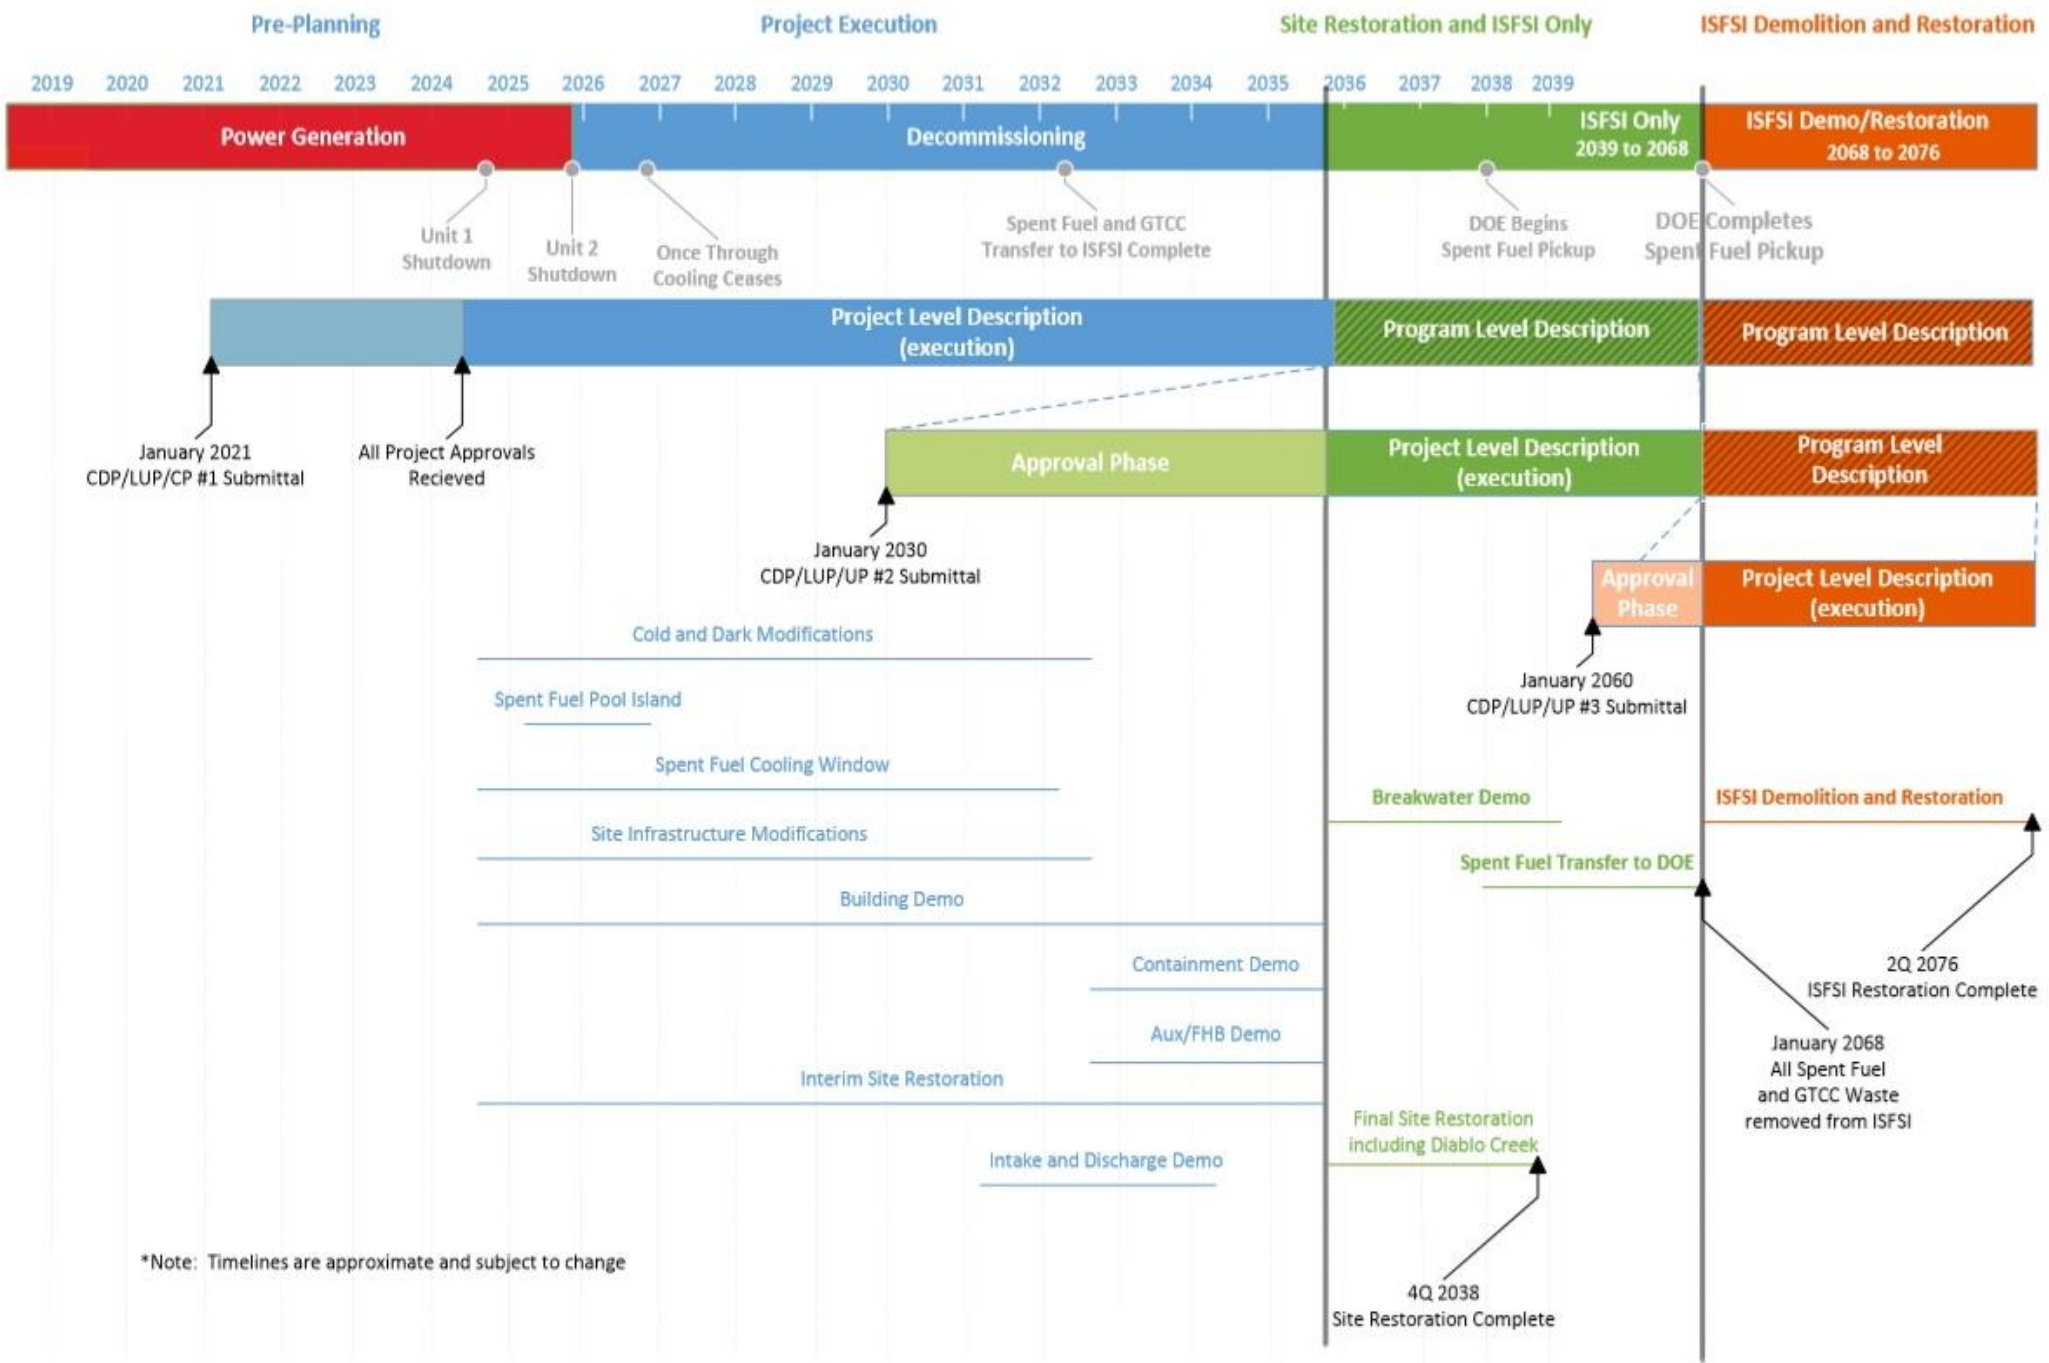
Pre-Planning

Project Execution

Site Restoration and ISFSI Only

ISFSI Demolition and Restoration

2019 2020 2021 2022 2023 2024 2025 2026 2027 2028 2029 2030 2031 2032 2033 2034 2035 2036 2037 2038 2039

Power Generation

Decommissioning

ISFSI Only 2039 to 2068

ISFSI Demo/Restoration 2068 to 2076

Unit 1 Shutdown

Unit 2 Shutdown

Once Through Cooling Ceases

Spent Fuel and GTCC Transfer to ISFSI Complete

DOE Begins Spent Fuel Pickup

DOE Completes Spent Fuel Pickup

Project Level Description (execution)

Program Level Description

Program Level Description

January 2021 CDP/LUP/CP #1 Submittal

All Project Approvals Recieved

Approval Phase

Project Level Description (execution)

Program Level Description

January 2030 CDP/LUP/UP #2 Submittal

Approval Phase

Project Level Description (execution)

Cold and Dark Modifications

Spent Fuel Pool Island

January 2060 CDP/LUP/UP #3 Submittal

Spent Fuel Cooling Window

Breakwater Demo

ISFSI Demolition and Restoration

Site Infrastructure Modifications

Spent Fuel Transfer to DOE

Building Demo

Containment Demo

2Q 2076 ISFSI Restoration Complete

Aux/FHB Demo

January 2068 All Spent Fuel and GTCC Waste removed from ISFSI

Interim Site Restoration

Final Site Restoration including Diablo Creek

Intake and Discharge Demo

*Note: Timelines are approximate and subject to change

4Q 2038 Site Restoration Complete